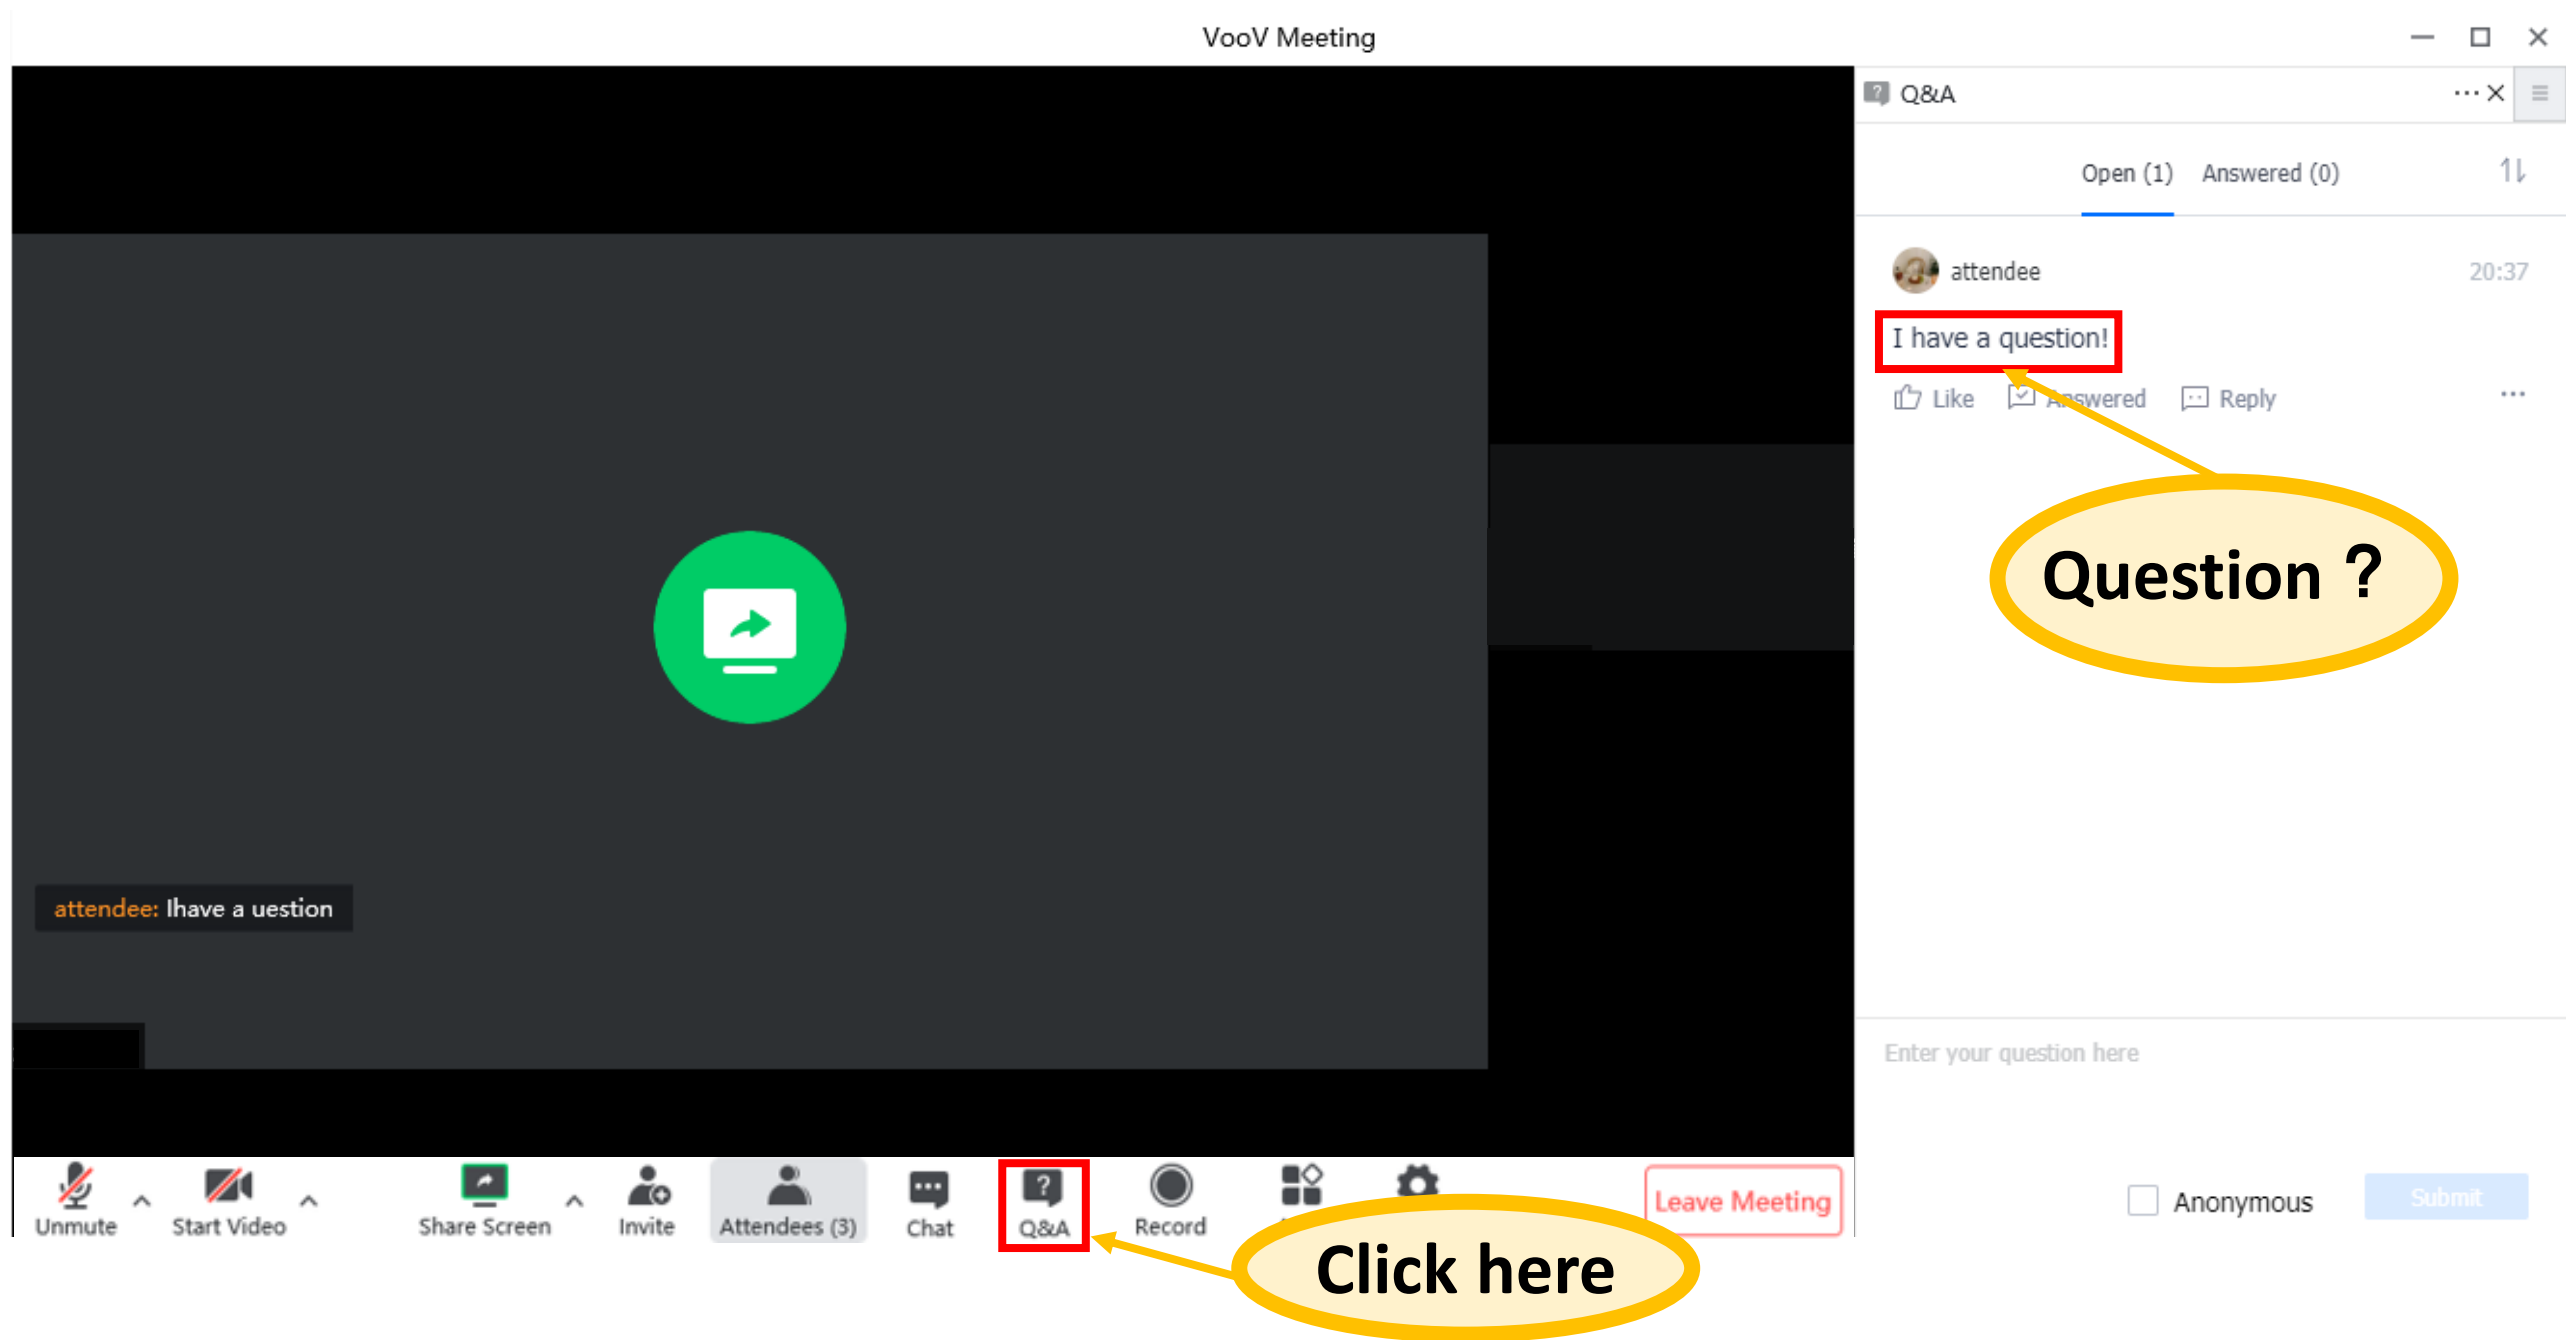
VooV Meeting

Q&A

Open (1) Answered (0)

attendee 20:37

I have a question!

Like Answered Reply

Question ?

attendee: Ihave a uestion

Enter your question here

Anonymous Submit

Unmute Start Video Share Screen Invite Attendees (3) Chat Q&A Record Leave Meeting

Click here